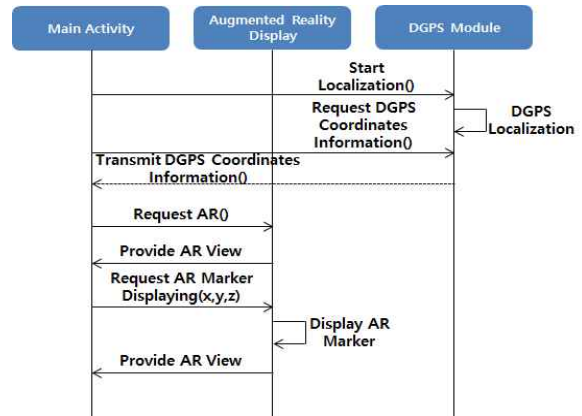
Main Activity

Augmented Reality Display

DGPS Module

Start Localization()

Request DGPS Coordinates Information()

DGPS Localization

Transmit DGPS Coordinates Information()

Request AR()

Provide AR View

Request AR Marker Displaying(x,y,z)

Display AR Marker

Provide AR View